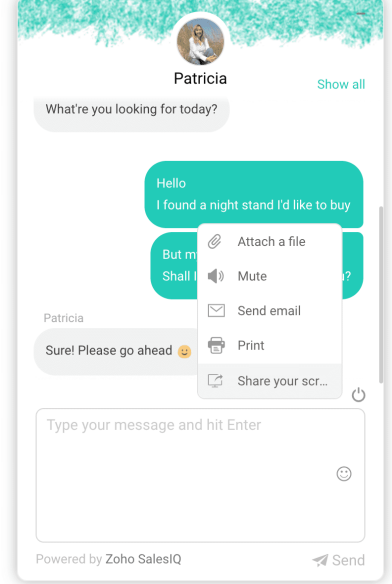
Patricia

Show all

What're you looking for today?

Hello
I found a night stand I'd like to buy

But m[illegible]
Shall I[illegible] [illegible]?

Attach a file

Mute

Send email

Print

Share your scr...

Patricia

Sure! Please go ahead 🙂

Type your message and hit Enter

Powered by Zoho SalesIQ

Send